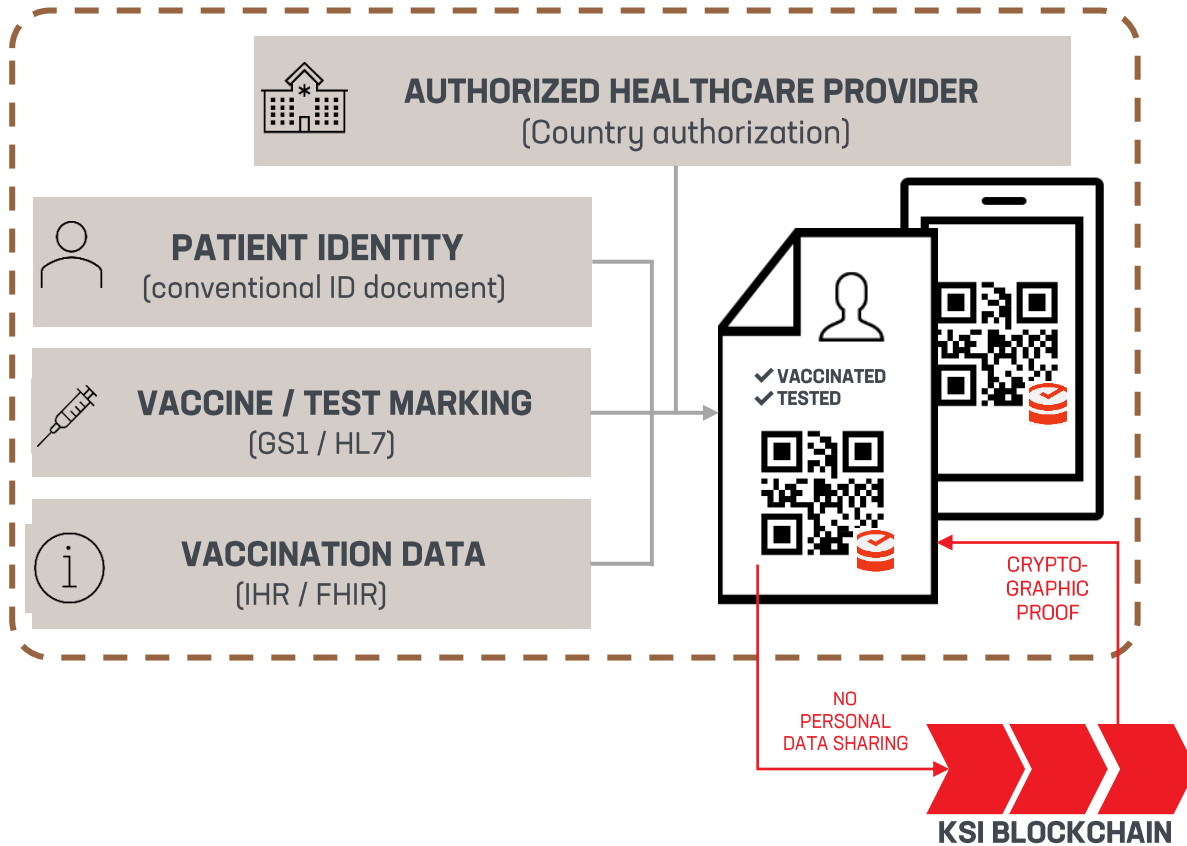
AUTHORIZED HEALTHCARE PROVIDER
(Country authorization)

PATIENT IDENTITY
(conventional ID document)

VACCINE / TEST MARKING
(GS1 / HL7)

VACCINATION DATA
(IHR / FHIR)

VACCINATED
TESTED

CRYPTOGRAPHIC PROOF

NO PERSONAL DATA SHARING

KSI BLOCKCHAIN